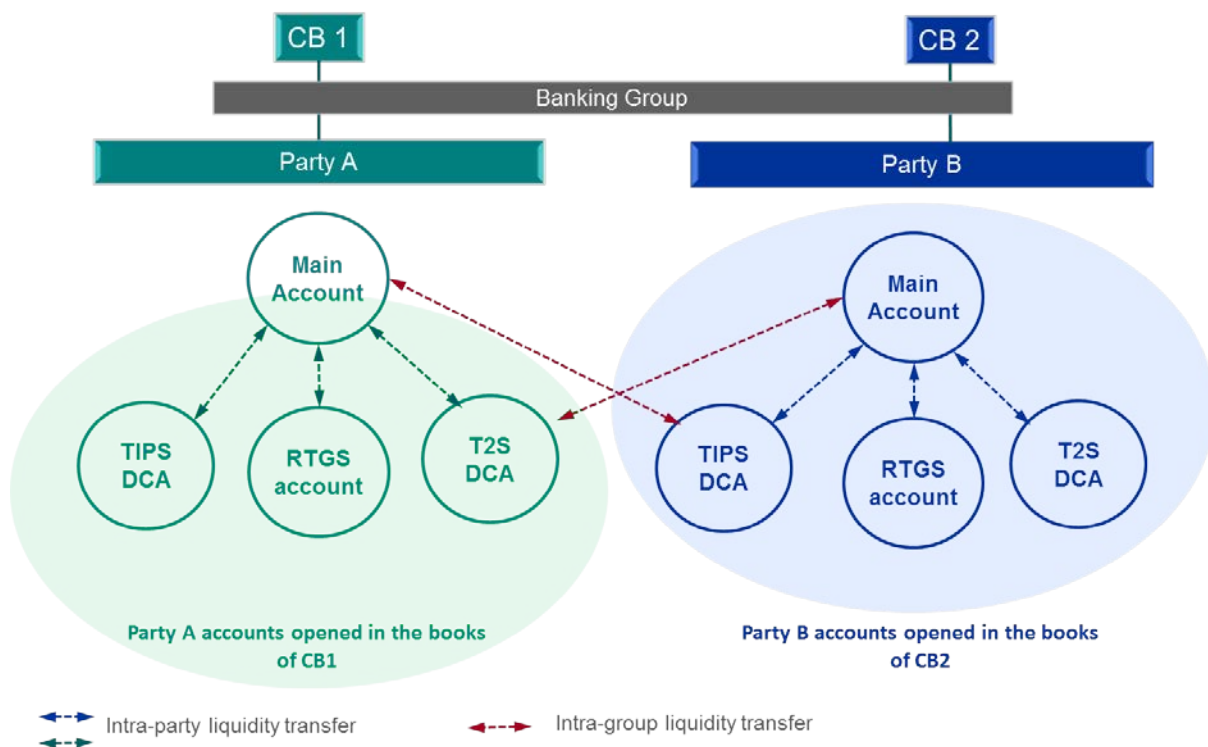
CB 1

CB 2

Banking Group

Party A

Party B

Main Account

TIPS DCA

RTGS account

T2S DCA

Main Account

TIPS DCA

RTGS account

T2S DCA

Party A accounts opened in the books of CB1

Party B accounts opened in the books of CB2

Intra-party liquidity transfer

Intra-group liquidity transfer